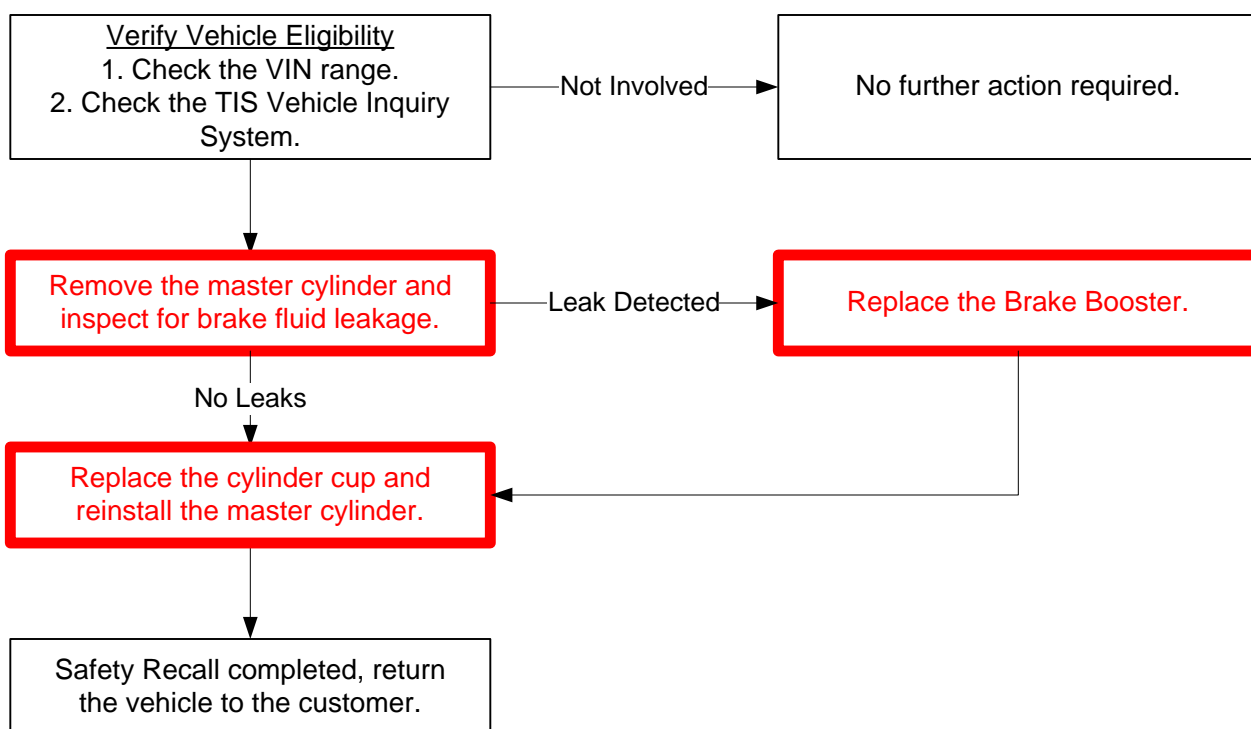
Verify Vehicle Eligibility
1. Check the VIN range.
2. Check the TIS Vehicle Inquiry System.

Not Involved

No further action required.

Remove the master cylinder and inspect for brake fluid leakage.

Leak Detected

Replace the Brake Booster.

No Leaks

Replace the cylinder cup and reinstall the master cylinder.

Safety Recall completed, return the vehicle to the customer.